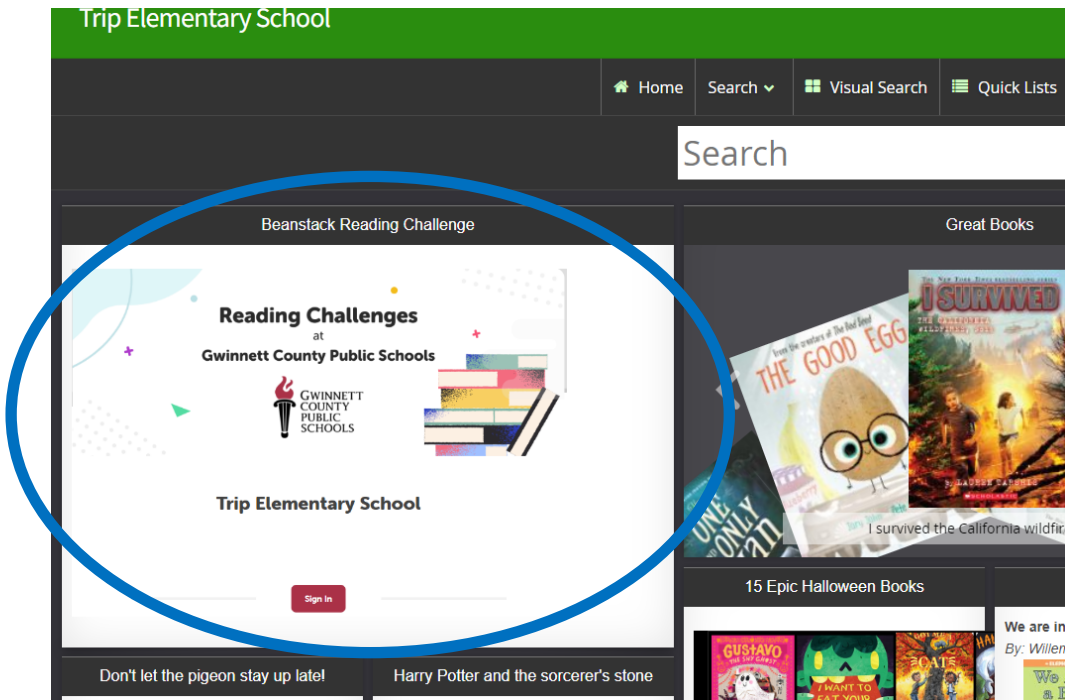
Trip Elementary School

Home
Search
Visual Search
Quick Lists

Search

Beanstack Reading Challenge

Reading Challenges
at
Gwinnett County Public Schools

GWINNETT COUNTY PUBLIC SCHOOLS

Trip Elementary School

Sign In

Great Books

From the creators of The Bad Seed
THE GOOD EGG

THE NEW YORK TIMES BESTSELLING SERIES
I SURVIVED
THE CALIFORNIA WILDFIRES, 2018
LAUREN TARSHIS
SCHOLASTIC

ONE AND ONLY IVAN

I survived the California wildfir

15 Epic Halloween Books

GUSTAVO THE SHY GHOST

I WANT TO EAT YOUR

CATS

We are in
By: Willem

Don't let the pigeon stay up late!

Harry Potter and the sorcerer's stone